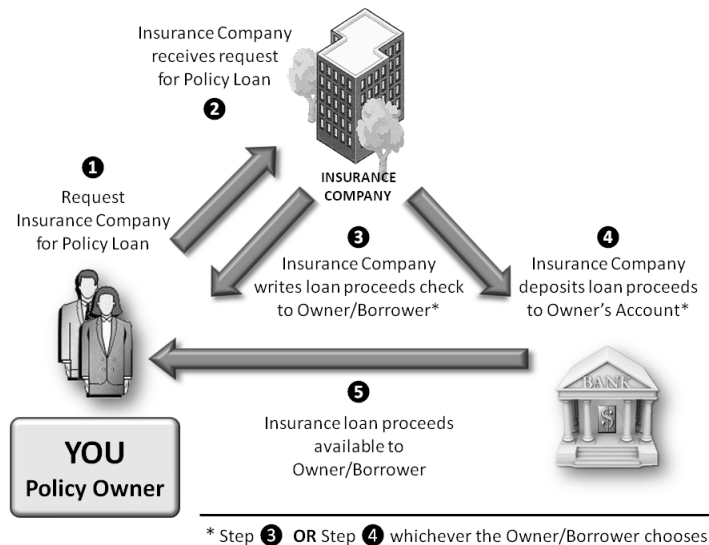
Insurance Company receives request for Policy Loan

❷

INSURANCE COMPANY

❶

Request Insurance Company for Policy Loan

❸

Insurance Company writes loan proceeds check to Owner/Borrower*

❹

Insurance Company deposits loan proceeds to Owner's Account*

❺

Insurance loan proceeds available to Owner/Borrower

BANK

$

YOU

Policy Owner

* Step ❸ OR Step ❹ whichever the Owner/Borrower chooses